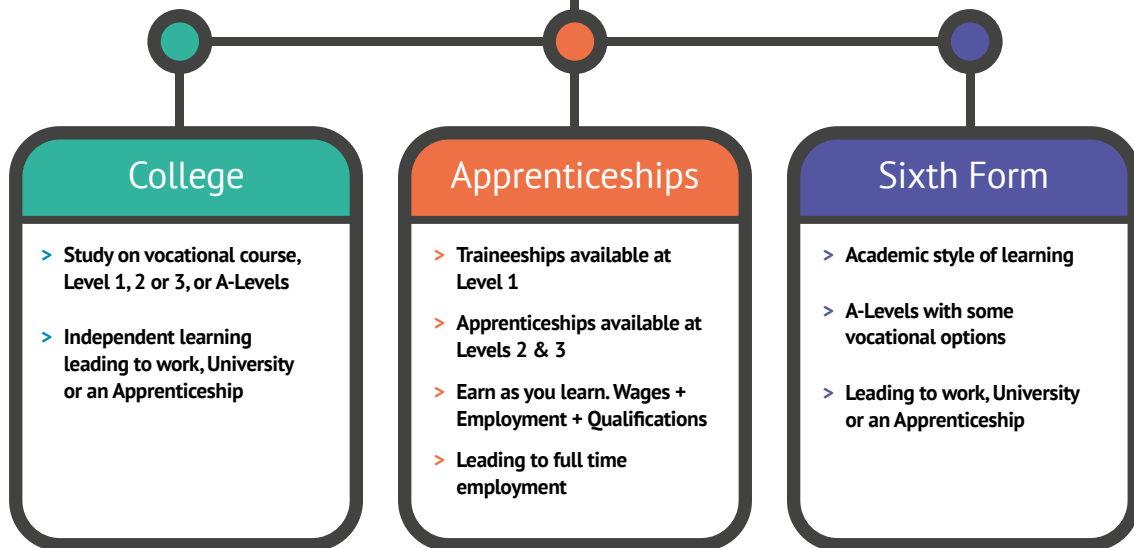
College

> Study on vocational course, Level 1, 2 or 3, or A-Levels

> Independent learning leading to work, University or an Apprenticeship

Apprenticeships

> Traineeships available at Level 1

> Apprenticeships available at Levels 2 & 3

> Earn as you learn. Wages + Employment + Qualifications

> Leading to full time employment

Sixth Form

> Academic style of learning

> A-Levels with some vocational options

> Leading to work, University or an Apprenticeship